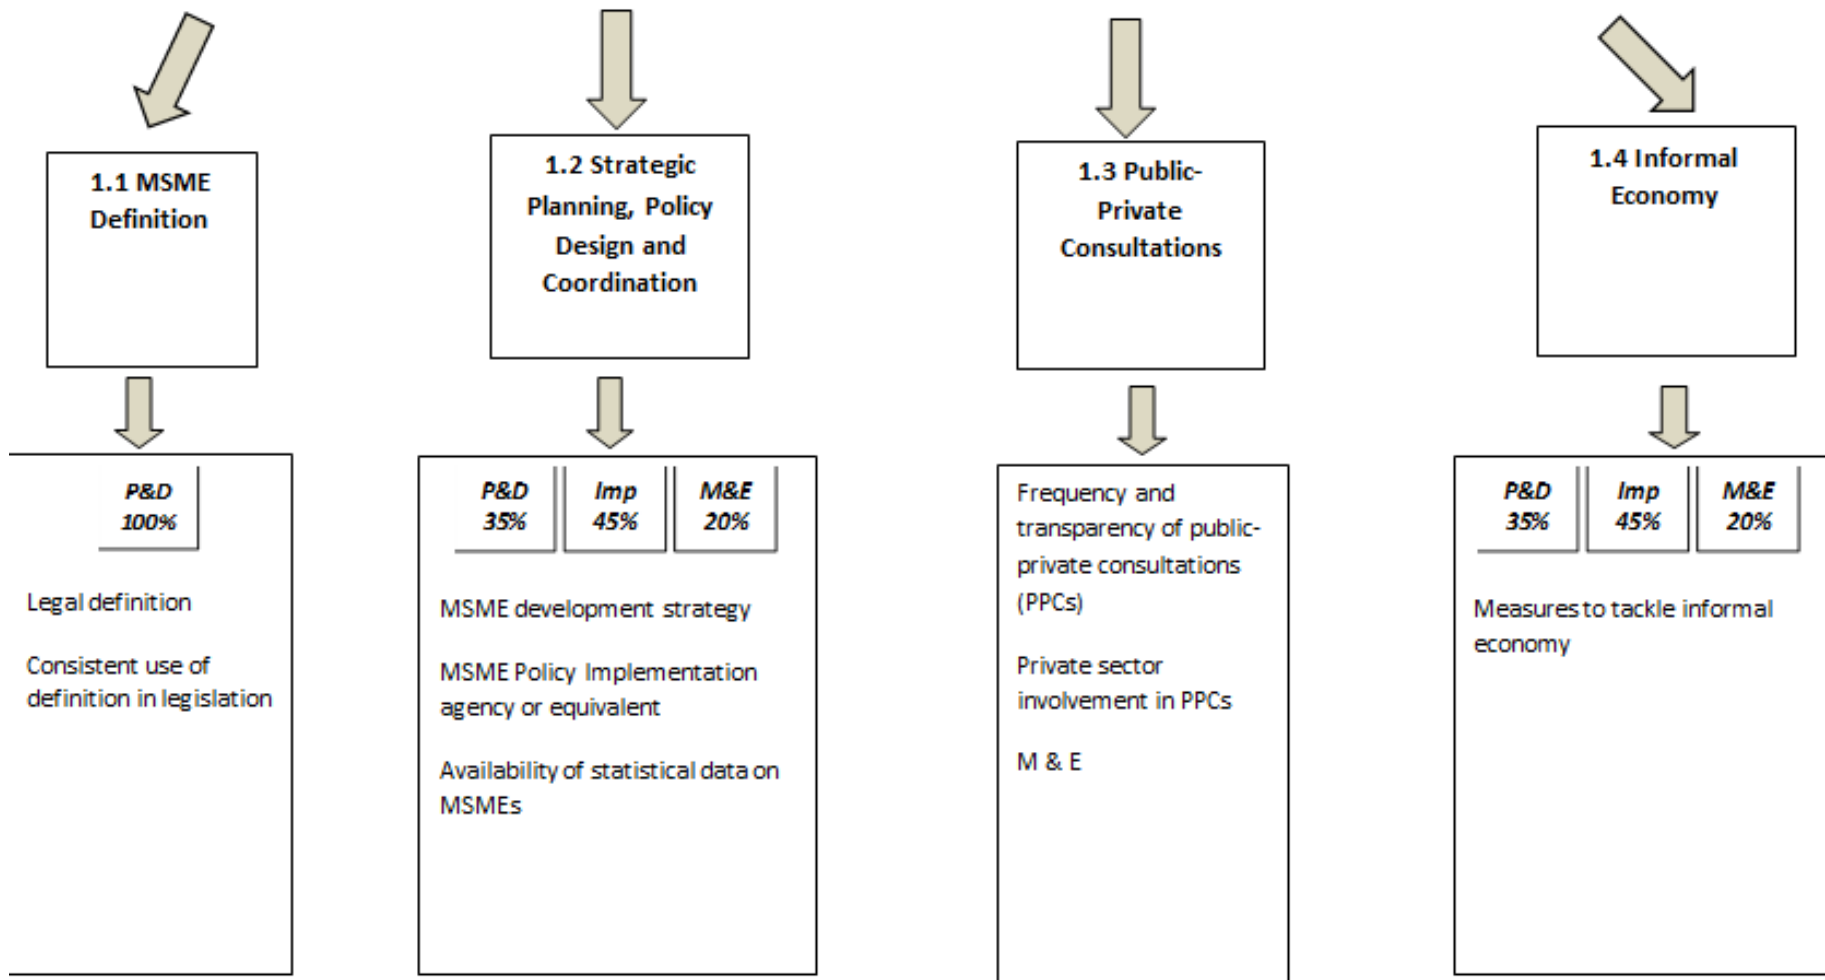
1.1 MSME Definition

P&D 100%

Legal definition

Consistent use of definition in legislation

1.2 Strategic Planning, Policy Design and Coordination

P&D 35%

Imp 45%

M&E 20%

MSME development strategy

MSME Policy Implementation agency or equivalent

Availability of statistical data on MSMEs

1.3 Public-Private Consultations

Frequency and transparency of public-private consultations (PPCs)

Private sector involvement in PPCs

M & E

1.4 Informal Economy

P&D 35%

Imp 45%

M&E 20%

Measures to tackle informal economy